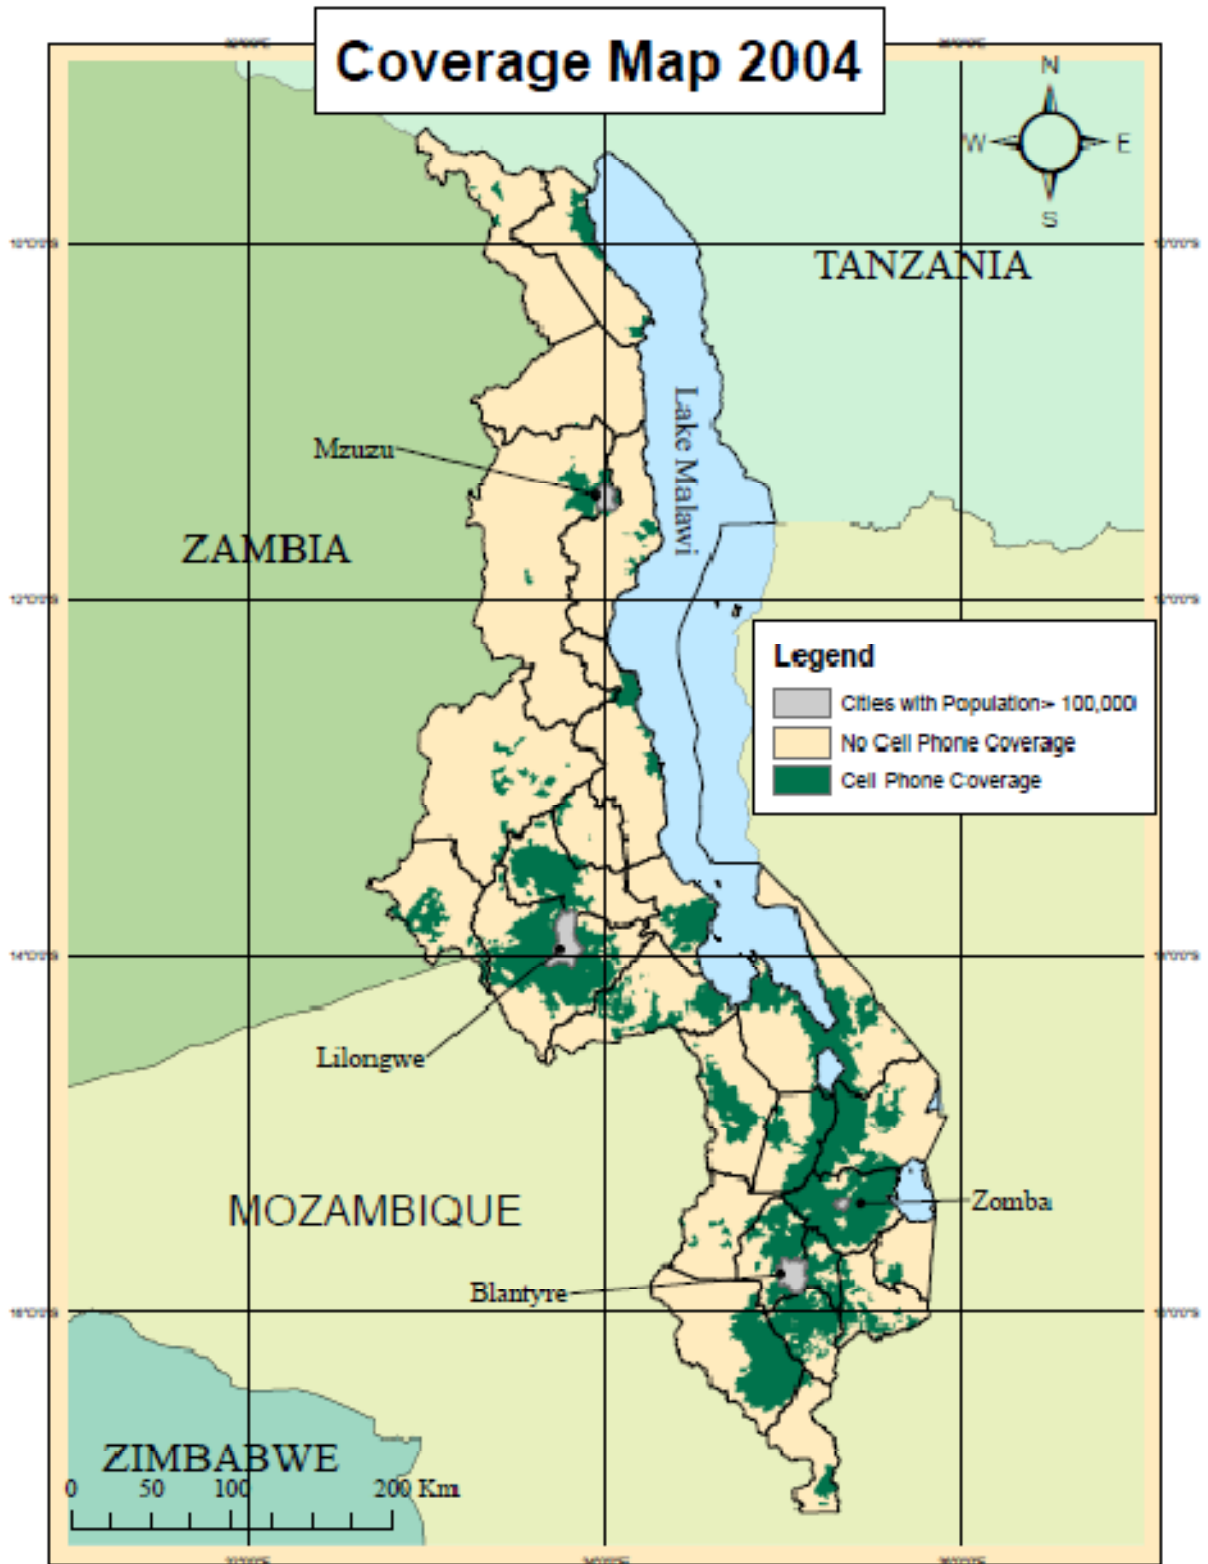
Coverage Map 2004

N
W
E
S

TANZANIA

Lake Malawi

Mzuzu

ZAMBIA

Legend
Cities with Population > 100,000
No Cell Phone Coverage
Cell Phone Coverage

Lilongwe

Zomba

MOZAMBIQUE

Blantyre

ZIMBABWE

0 50 100 200 Km